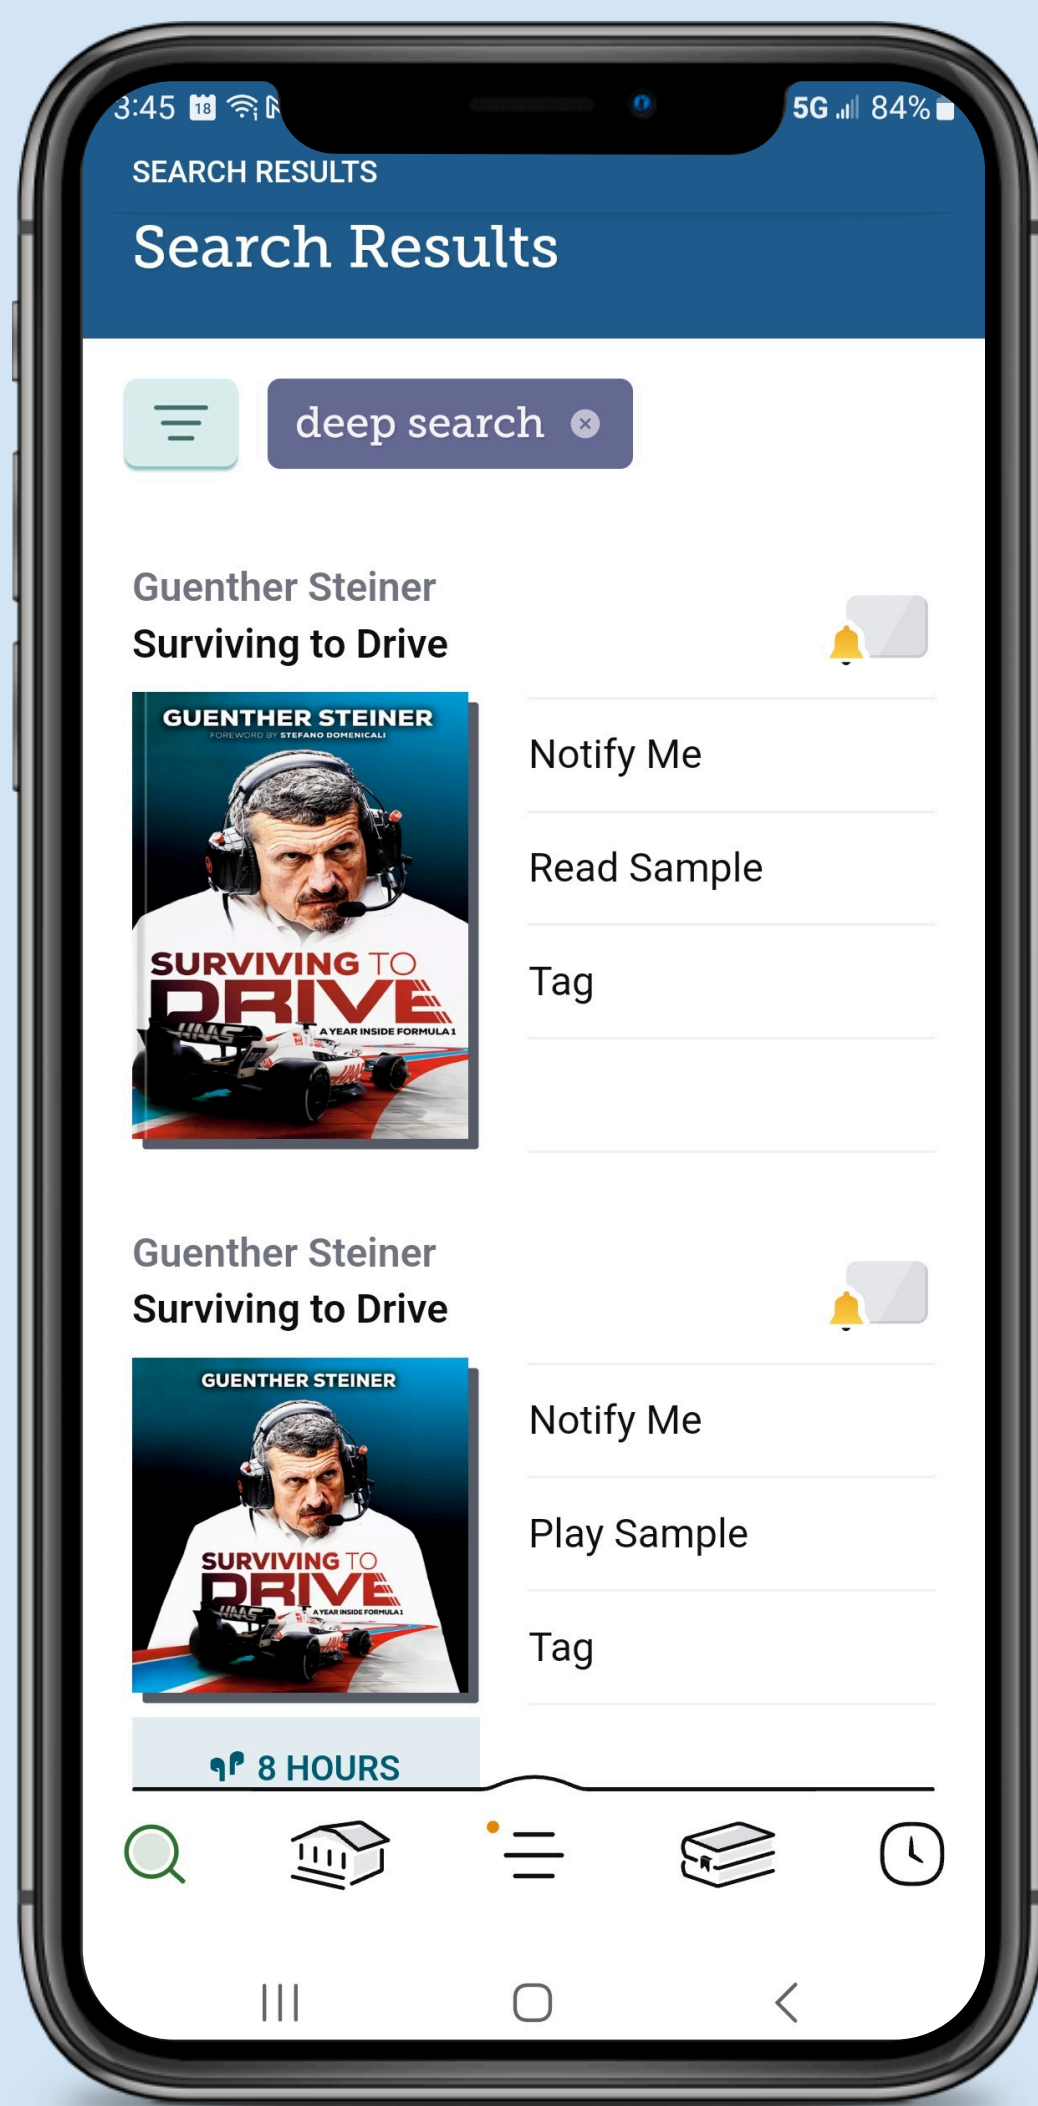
3:45 18 5G 84%

SEARCH RESULTS

Search Results

deep search

Guenther Steiner
Surviving to Drive

GUENTHER STEINER
FOREWORD BY STEFANO DOMENICALI
SURVIVING TO DRIVE
A YEAR INSIDE FORMULA 1
HAAS

Notify Me

Read Sample

Tag

Guenther Steiner
Surviving to Drive

GUENTHER STEINER
SURVIVING TO DRIVE
A YEAR INSIDE FORMULA 1
HAAS

Notify Me

Play Sample

Tag

8 HOURS